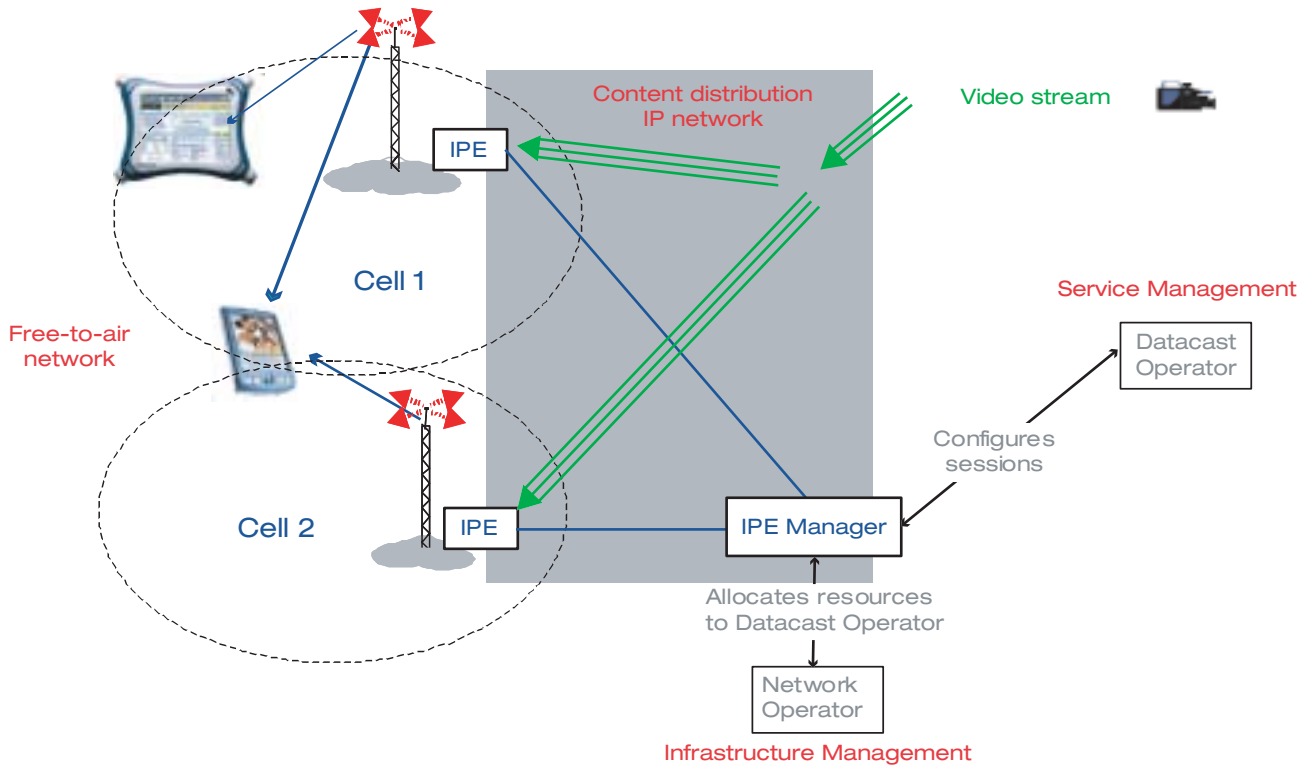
Content distribution IP network

Video stream

IPE

Cell 1

Free-to-air network

Service Management

Datacast Operator

Configures sessions

Cell 2

IPE

IPE Manager

Allocates resources to Datacast Operator

Network Operator

Infrastructure Management